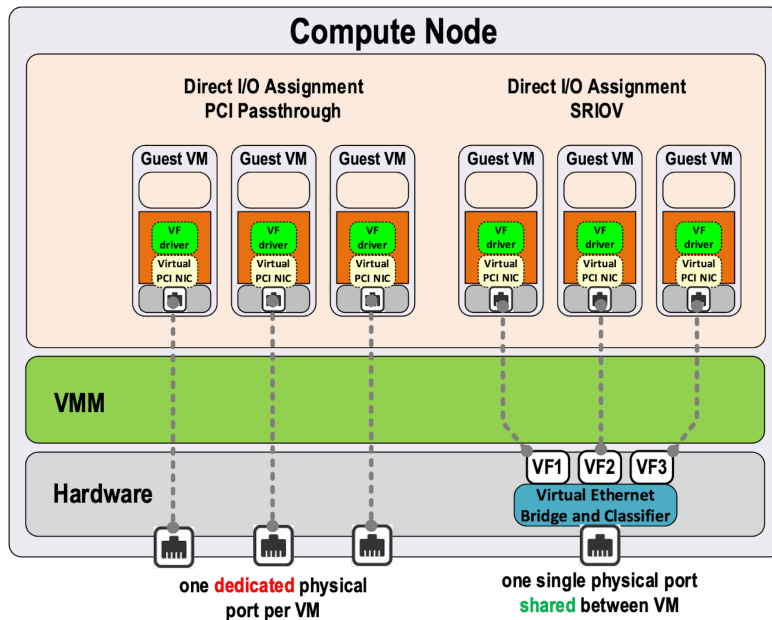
Compute Node

Direct I/O Assignment
PCI Passthrough

Direct I/O Assignment
SRIOV

Guest VM
VF driver
Virtual PCI NIC

Guest VM
VF driver
Virtual PCI NIC

Guest VM
VF driver
Virtual PCI NIC

Guest VM
VF driver
Virtual PCI NIC

Guest VM
VF driver
Virtual PCI NIC

Guest VM
VF driver
Virtual PCI NIC

VMM

Hardware

VF1 VF2 VF3

Virtual Ethernet Bridge and Classifier

one dedicated physical port per VM

one single physical port shared between VM